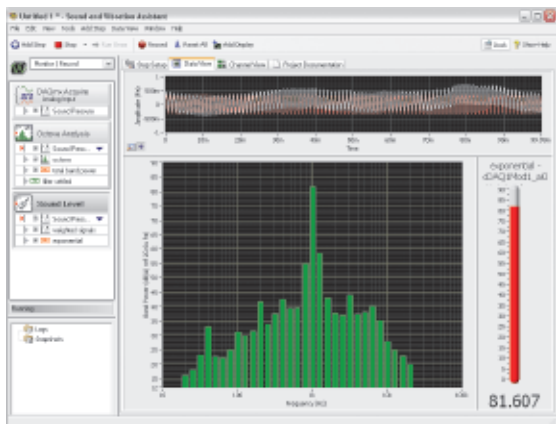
Untitled 1 * - Sound and Vibration Assistant
File Edit View Tools Add Step Data View Window Help
Add Step Stop Run Once Record Reset All Add Display
Monitor | Record
DAQmx Acquire Analog Input
Sound Pressure
Octave Analysis
Sound Pres...
octave
total band power
filter settled
Sound Level
Sound Pres...
weighted signals
exponential
Step Setup Data View Channel View Project Documentation
Time
Frequency (Hz)
exponential - cDAQ1Mod1_ai0
81.607
Logs
Snapshots
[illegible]